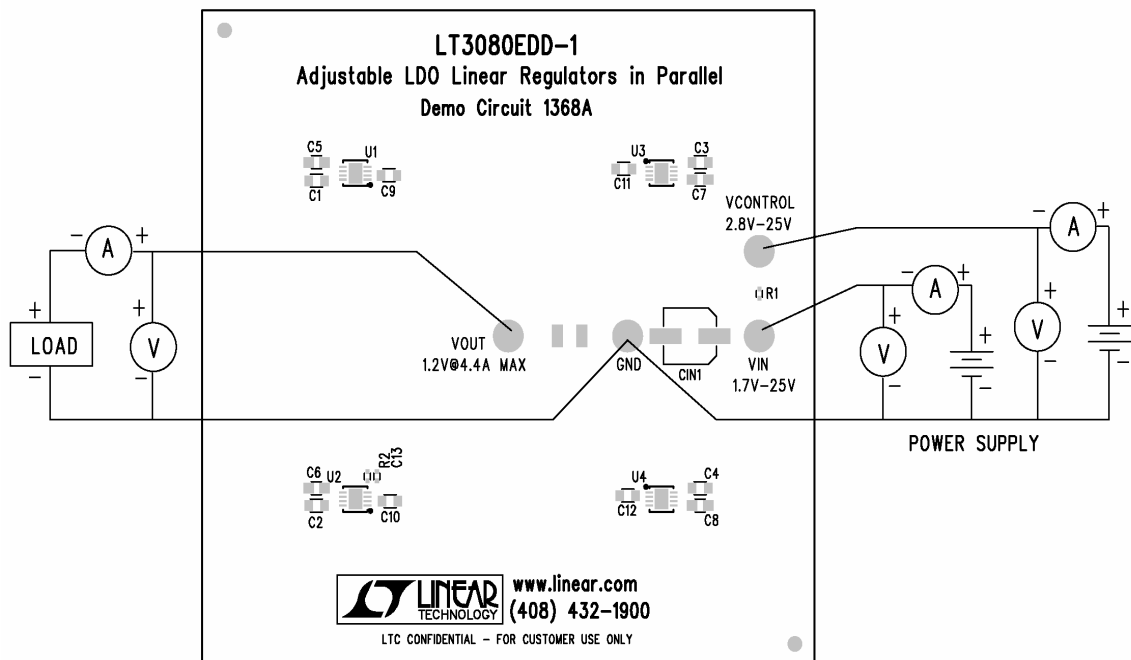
LT3080EDD-1
Adjustable LDO Linear Regulators in Parallel
Demo Circuit 1368A

C5 U1
C1 C9

U3 C3
C11 C7

VCONTROL
2.8V–25V

R1

− A +
+
LOAD
−
+
V
−

VOUT
1.2V@4.4A MAX

GND

CIN1

VIN
1.7V–25V

− A +
+
V
−
+
−

− A +
+
V
−
+
−

POWER SUPPLY

C6 U2 R2 C13
C2 C10

U4 C4
C12 C8

LINEAR TECHNOLOGY
www.linear.com
(408) 432–1900

LTC CONFIDENTIAL – FOR CUSTOMER USE ONLY